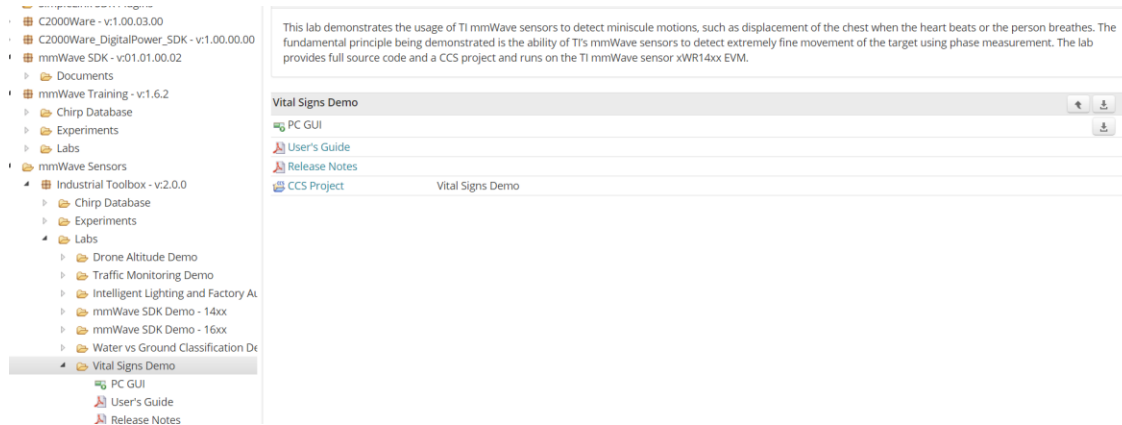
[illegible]
C2000Ware - v:1.00.03.00
C2000Ware_DigitalPower_SDK - v:1.00.00.00
mmWave SDK - v:01.01.00.02
Documents
mmWave Training - v:1.6.2
Chirp Database
Experiments
Labs
mmWave Sensors
Industrial Toolbox - v:2.0.0
Chirp Database
Experiments
Labs
Drone Altitude Demo
Traffic Monitoring Demo
Intelligent Lighting and Factory Au
mmWave SDK Demo - 14xx
mmWave SDK Demo - 16xx
Water vs Ground Classification De
Vital Signs Demo
PC GUI
User's Guide
Release Notes

This lab demonstrates the usage of TI mmWave sensors to detect miniscule motions, such as displacement of the chest when the heart beats or the person breathes. The fundamental principle being demonstrated is the ability of TI's mmWave sensors to detect extremely fine movement of the target using phase measurement. The lab provides full source code and a CCS project and runs on the TI mmWave sensor xWR14xx EVM.

Vital Signs Demo
PC GUI
User's Guide
Release Notes
CCS Project Vital Signs Demo